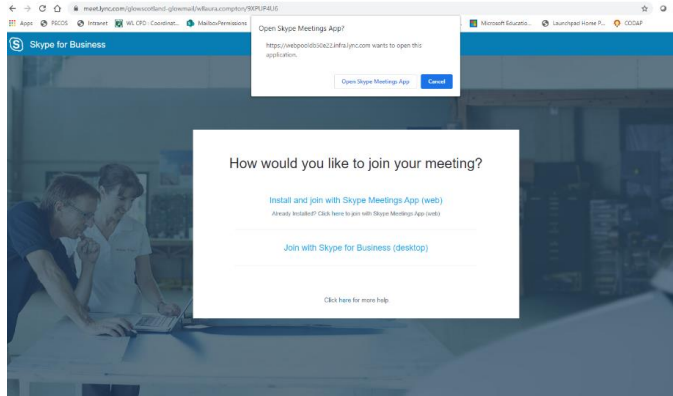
meet.lync.com/glowscotland-glowmail/wllaura.compton/9XPUF4U6

Apps PECOS Intranet WL CPD - Coordinat... MailboxPermissions Microsoft Educatio... Launchpad Home P... CODAP

Skype for Business

Open Skype Meetings App?

https://webpooldb50e22.infra.lync.com wants to open this application.

Open Skype Meetings App Cancel

How would you like to join your meeting?

Install and join with Skype Meetings App (web)

Already installed? Click here to join with Skype Meetings App (web)

Join with Skype for Business (desktop)

Click here for more help.